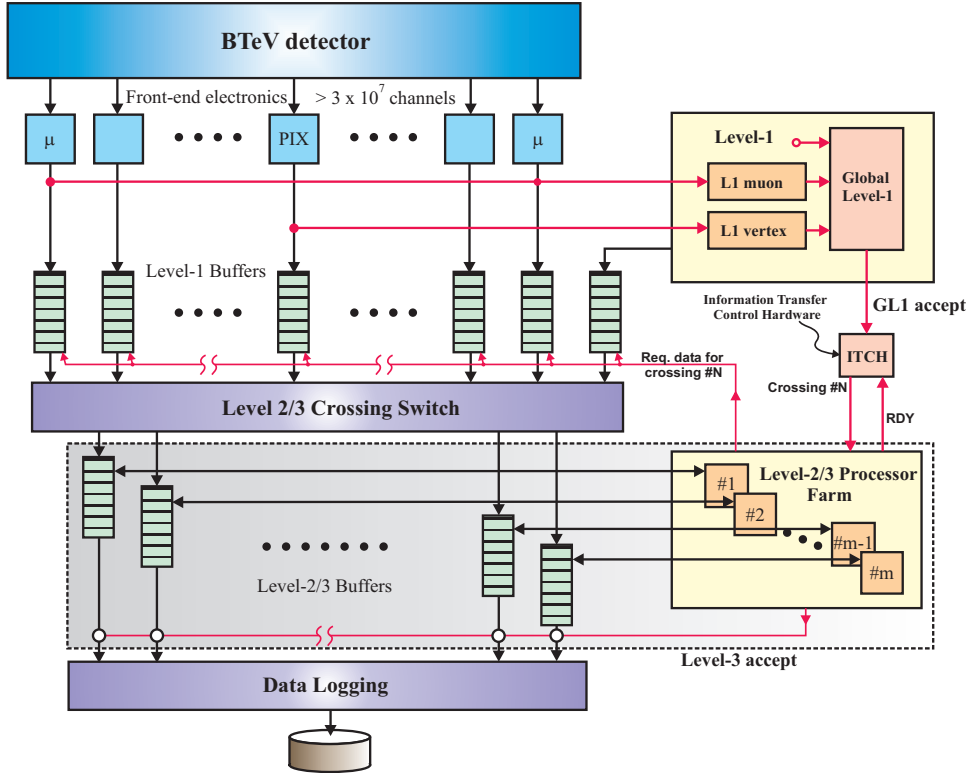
BTeV detector

Front-end electronics

> 3 x $10^7$ channels

μ

PIX

μ

Level-1

L1 muon

Global Level-1

L1 vertex

Level-1 Buffers

GL1 accept

Information Transfer Control Hardware

ITCH

Req. data for crossing #N

Crossing #N

RDY

Level 2/3 Crossing Switch

Level-2/3 Processor Farm

#1

#2

#m-1

#m

Level-2/3 Buffers

Level-3 accept

Data Logging